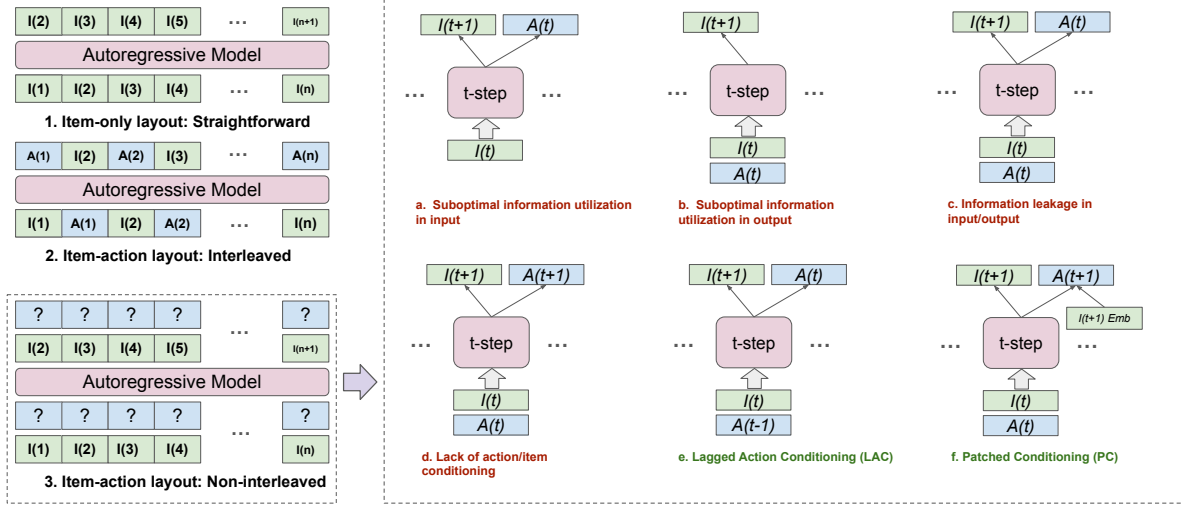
I(2) I(3) I(4) I(5) ... I(n+1)

Autoregressive Model

I(1) I(2) I(3) I(4) ... I(n)

1. Item-only layout: Straightforward

A(1) I(2) A(2) I(3) ... A(n)

Autoregressive Model

I(1) A(1) I(2) A(2) ... I(n)

2. Item-action layout: Interleaved

? ? ? ? ... ?

I(2) I(3) I(4) I(5) ... I(n+1)

Autoregressive Model

? ? ? ? ... ?

I(1) I(2) I(3) I(4) ... I(n)

3. Item-action layout: Non-interleaved

I(t+1) A(t)
... t-step ...
I(t)

a. Suboptimal information utilization in input

I(t+1)
... t-step ...
I(t)
A(t)

b. Suboptimal information utilization in output

I(t+1) A(t)
... t-step ...
I(t)
A(t)

c. Information leakage in input/output

I(t+1) A(t+1)
... t-step ...
I(t)
A(t)

d. Lack of action/item conditioning

I(t+1) A(t)
... t-step ...
I(t)
A(t-1)

e. Lagged Action Conditioning (LAC)

I(t+1) A(t+1)
I(t+1) Emb
... t-step ...
I(t)
A(t)

f. Patched Conditioning (PC)